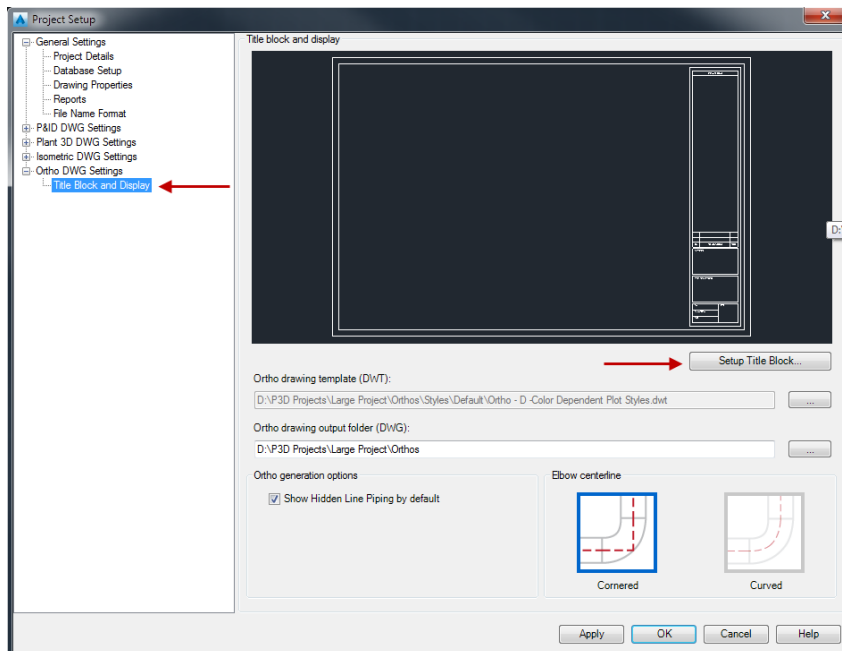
Project Setup

General Settings
Project Details
Database Setup
Drawing Properties
Reports
File Name Format
P&ID DWG Settings
Plant 3D DWG Settings
Isometric DWG Settings
Ortho DWG Settings
Title Block and Display

Title block and display

Setup Title Block...

Ortho drawing template (DWT):
D:\P3D Projects\Large Project\Orthos\Styles\Default\Ortho - D -Color Dependent Plot Styles.dwt
...

Ortho drawing output folder (DWG):
D:\P3D Projects\Large Project\Orthos
...

Ortho generation options
Show Hidden Line Piping by default

Elbow centerline
Cornered
Curved

D:

Apply
OK
Cancel
Help